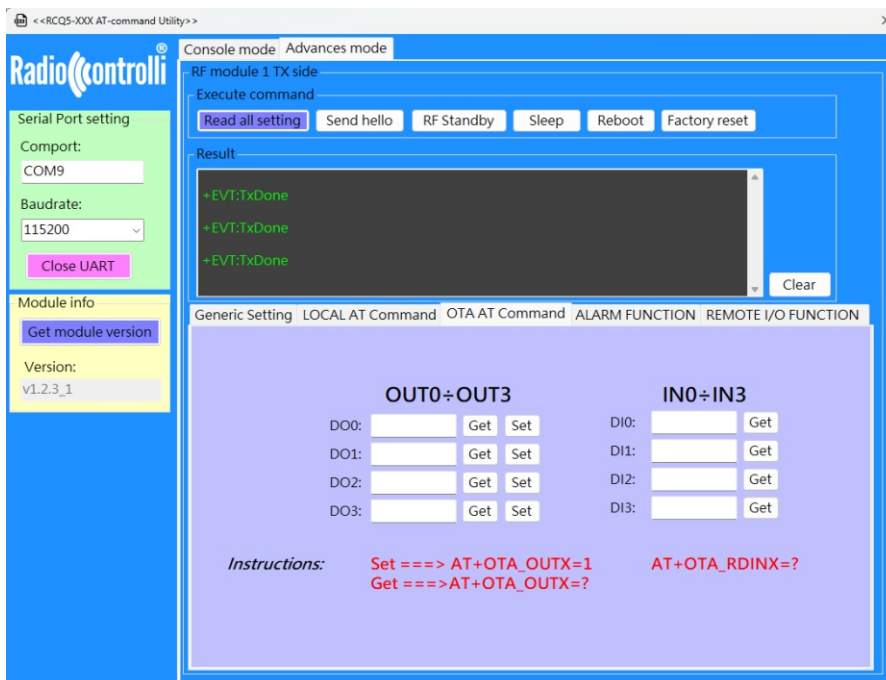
<<RCQ5-XXX AT-command Utility>>

Radiocontrolli®

Serial Port setting
Comport:
COM9
Baudrate:
115200
Close UART

Module info
Get module version
Version:
v1.2.3_1

Console mode | Advances mode

RF module 1 TX side
Execute command
Read all setting | Send hello | RF Standby | Sleep | Reboot | Factory reset

Result
+EVT:TxDone
+EVT:TxDone
+EVT:TxDone
Clear

Generic Setting | LOCAL AT Command | OTA AT Command | ALARM FUNCTION | REMOTE I/O FUNCTION

OUT0÷OUT3
DO0: Get Set
DO1: Get Set
DO2: Get Set
DO3: Get Set

IN0÷IN3
DI0: Get
DI1: Get
DI2: Get
DI3: Get

Instructions: Set ===> AT+OTA_OUTX=1
Get ===>AT+OTA_OUTX=?
AT+OTA_RDINX=?